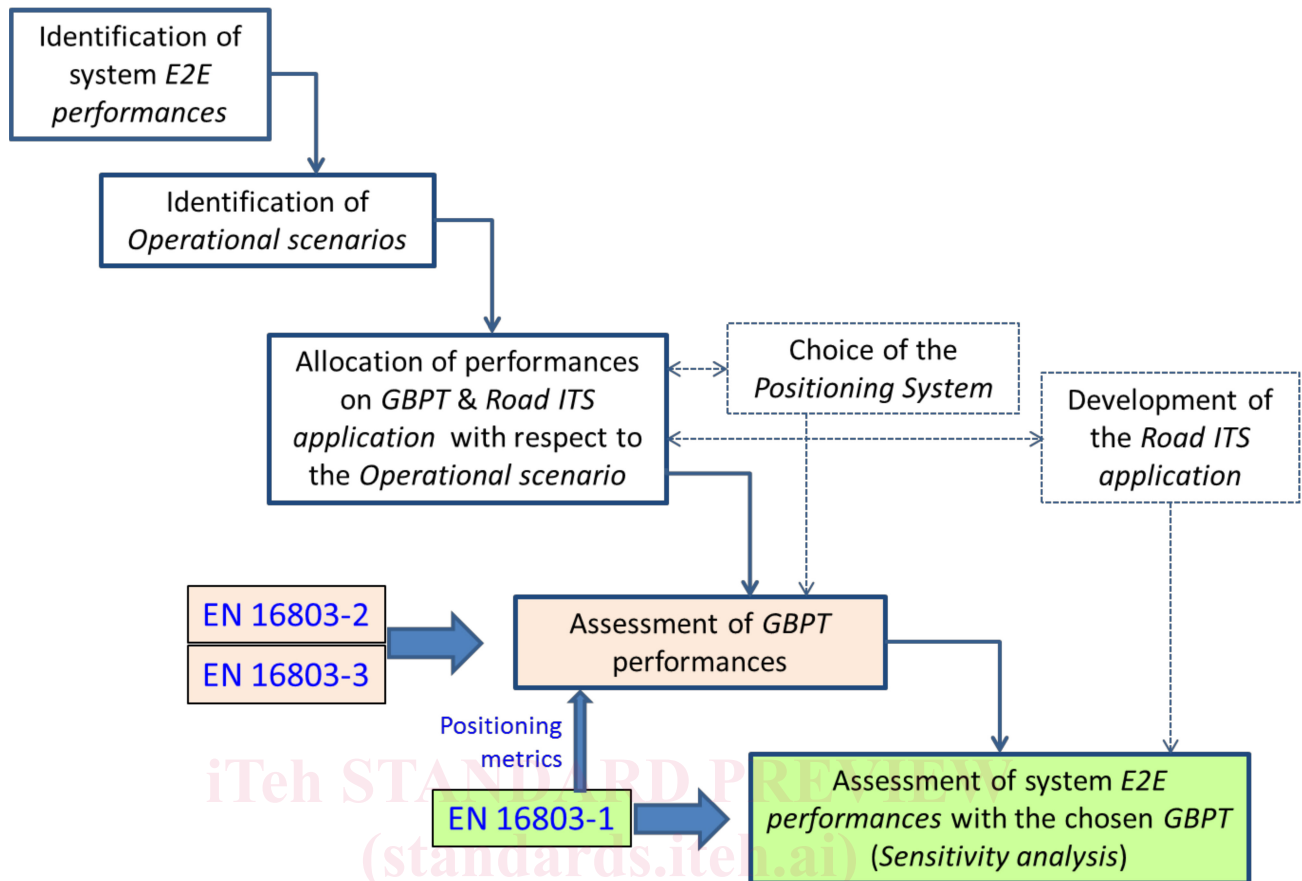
Identification of system E2E performances

Identification of Operational scenarios

Allocation of performances on GBPT & Road ITS application with respect to the Operational scenario

Choice of the Positioning System

Development of the Road ITS application

EN 16803-2

EN 16803-3

Assessment of GBPT performances

Positioning metrics

EN 16803-1

Assessment of system E2E performances with the chosen GBPT (Sensitivity analysis)

iTeh STANDARD PREVIEW
(standards.iteh.ai)